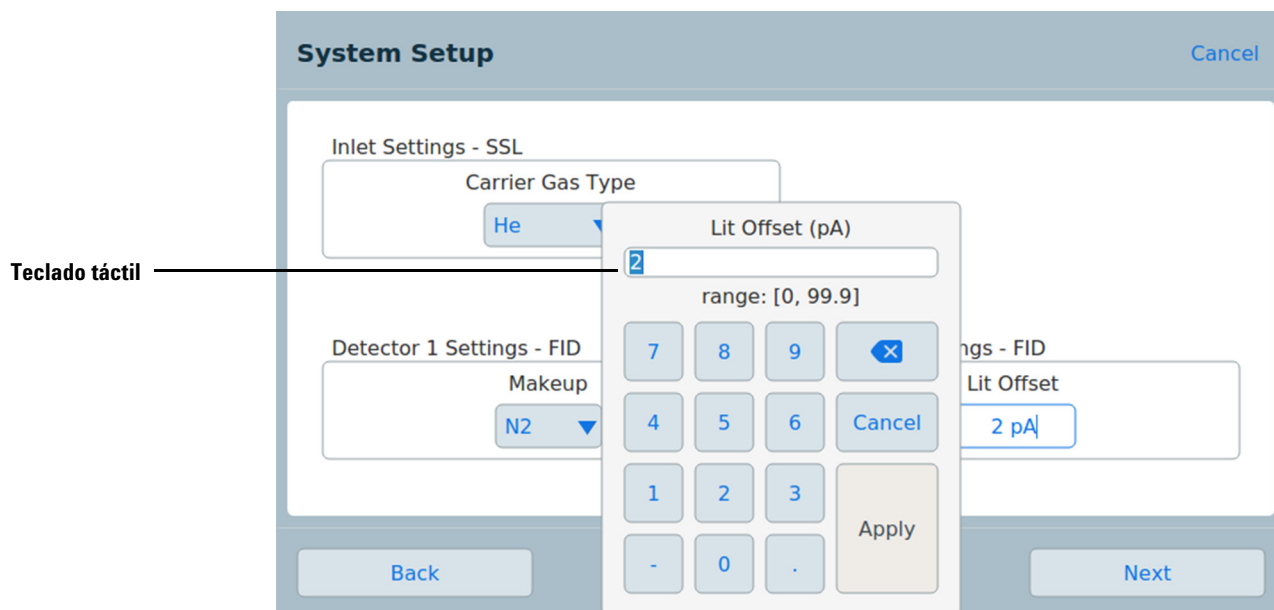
System Setup

Cancel

Inlet Settings - SSL

Carrier Gas Type

He

Teclado táctil

Lit Offset (pA)

2

range: [0, 99.9]

Detector 1 Settings - FID

Makeup

N2

7 8 9

4 5 6 Cancel

1 2 3 Apply

- 0 .

ngs - FID

Lit Offset

2 pA

Back

Next